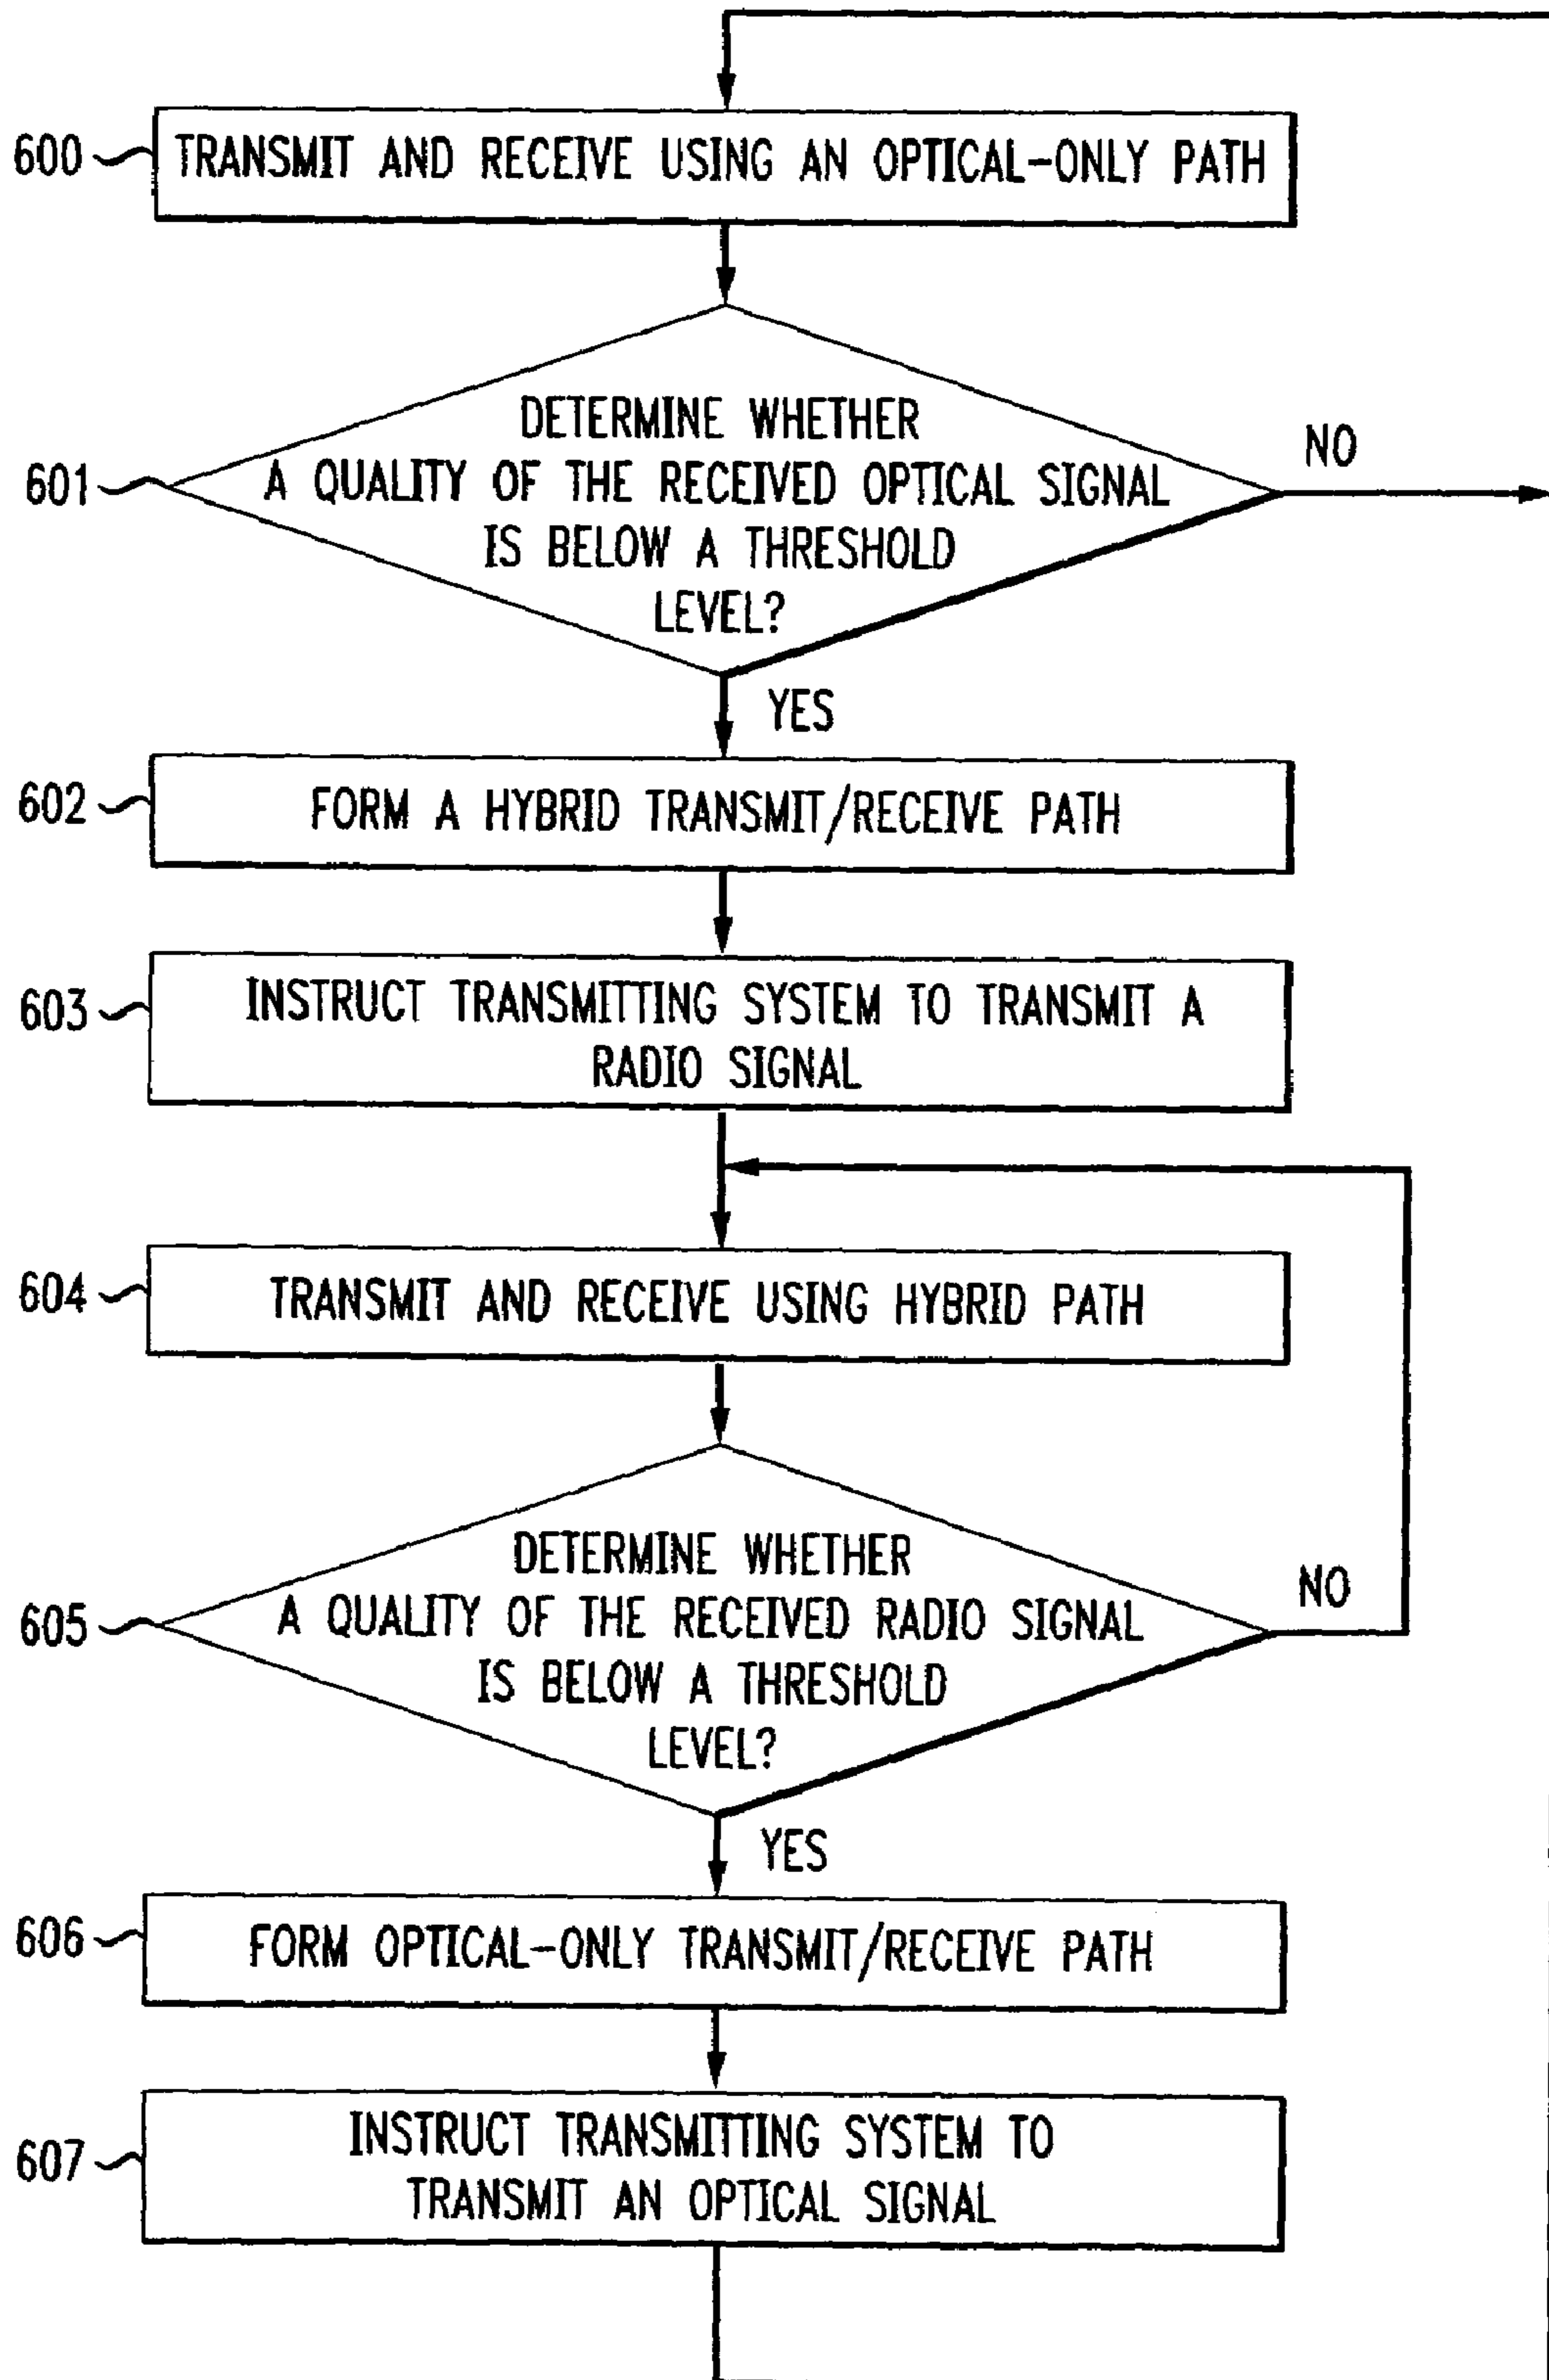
600 TRANSMIT AND RECEIVE USING AN OPTICAL-ONLY PATH

601 DETERMINE WHETHER A QUALITY OF THE RECEIVED OPTICAL SIGNAL IS BELOW A THRESHOLD LEVEL?

NO

YES

602 FORM A HYBRID TRANSMIT/RECEIVE PATH

603 INSTRUCT TRANSMITTING SYSTEM TO TRANSMIT A RADIO SIGNAL

604 TRANSMIT AND RECEIVE USING HYBRID PATH

605 DETERMINE WHETHER A QUALITY OF THE RECEIVED RADIO SIGNAL IS BELOW A THRESHOLD LEVEL?

NO

YES

606 FORM OPTICAL-ONLY TRANSMIT/RECEIVE PATH

607 INSTRUCT TRANSMITTING SYSTEM TO TRANSMIT AN OPTICAL SIGNAL